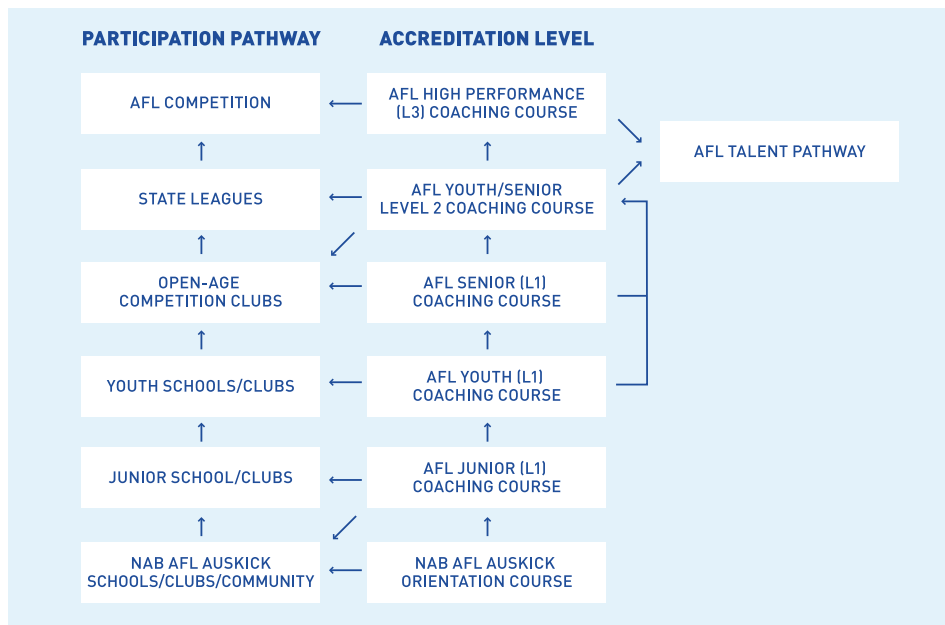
PARTICIPATION PATHWAY

ACCREDITATION LEVEL

AFL COMPETITION

AFL HIGH PERFORMANCE (L3) COACHING COURSE

AFL TALENT PATHWAY

STATE LEAGUES

AFL YOUTH/SENIOR LEVEL 2 COACHING COURSE

OPEN-AGE COMPETITION CLUBS

AFL SENIOR (L1) COACHING COURSE

YOUTH SCHOOLS/CLUBS

AFL YOUTH (L1) COACHING COURSE

JUNIOR SCHOOL/CLUBS

AFL JUNIOR (L1) COACHING COURSE

NAB AFL AUSKICK SCHOOLS/CLUBS/COMMUNITY

NAB AFL AUSKICK ORIENTATION COURSE